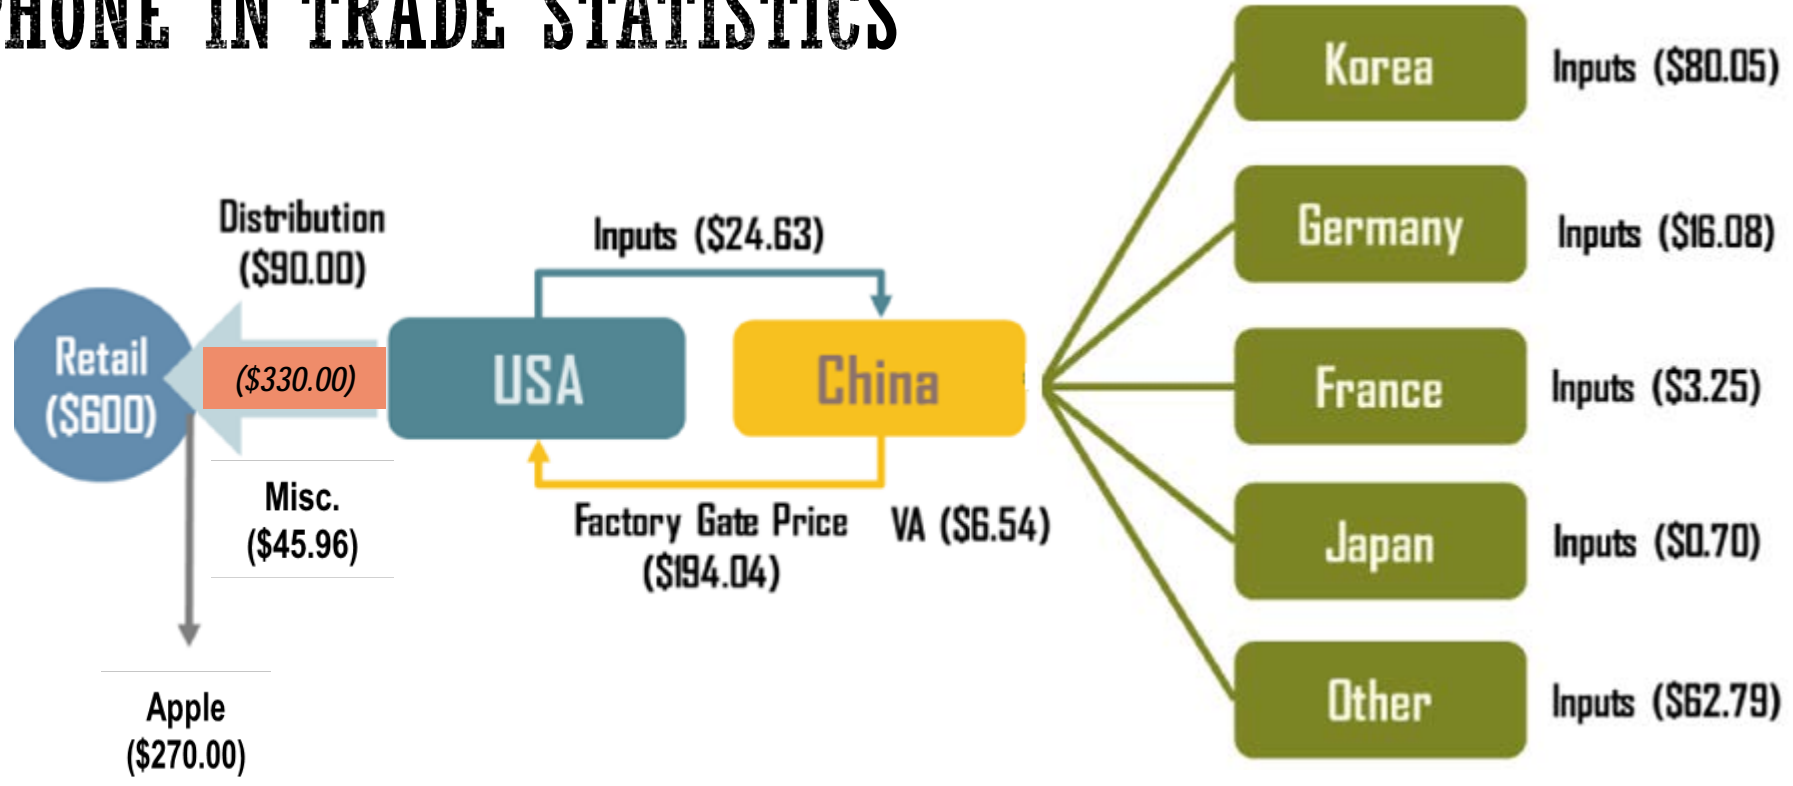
HONE IN TRADE STATISTICS

Korea
Inputs ($80.05)

Germany
Inputs ($16.08)

Distribution ($90.00)

Inputs ($24.63)

Retail ($600)

($330.00)

USA

China

France
Inputs ($3.25)

Misc. ($45.96)

Factory Gate Price ($194.04)

VA ($6.54)

Japan
Inputs ($0.70)

Apple ($270.00)

Other
Inputs ($62.79)